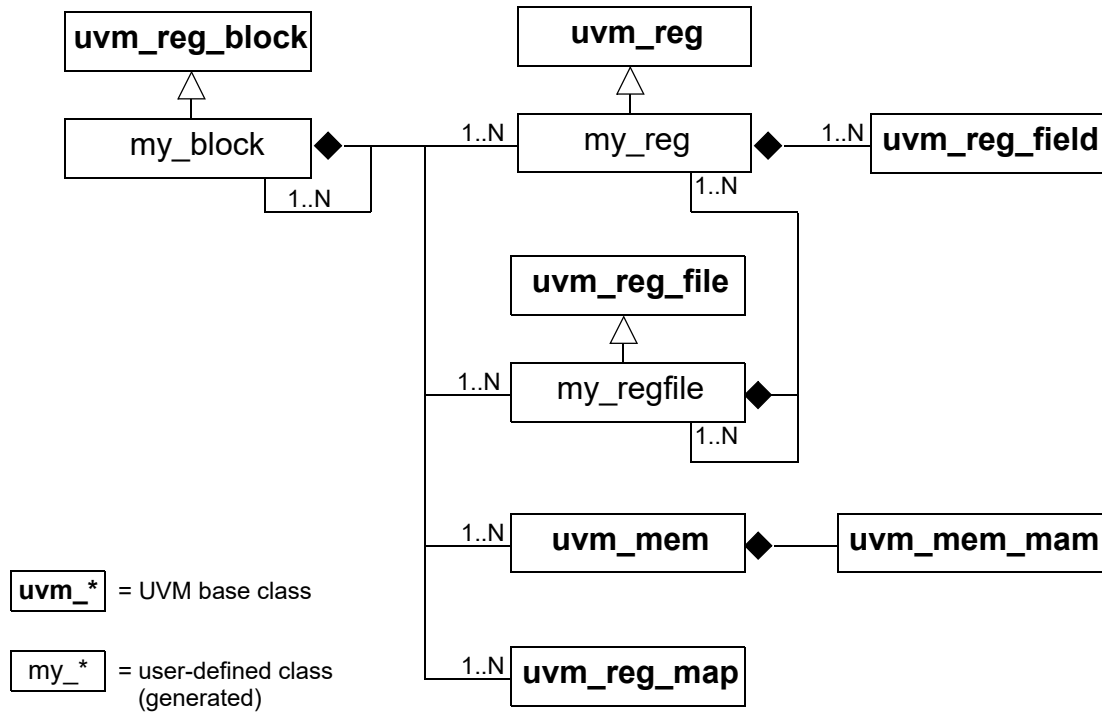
uvm_reg_block

uvm_reg

my_block

1..N

my_reg

1..N

uvm_reg_field

1..N

1..N

uvm_reg_file

1..N

my_regfile

1..N

1..N

uvm_mem

uvm_mem_mam

uvm_* = UVM base class

my_* = user-defined class (generated)

1..N

uvm_reg_map